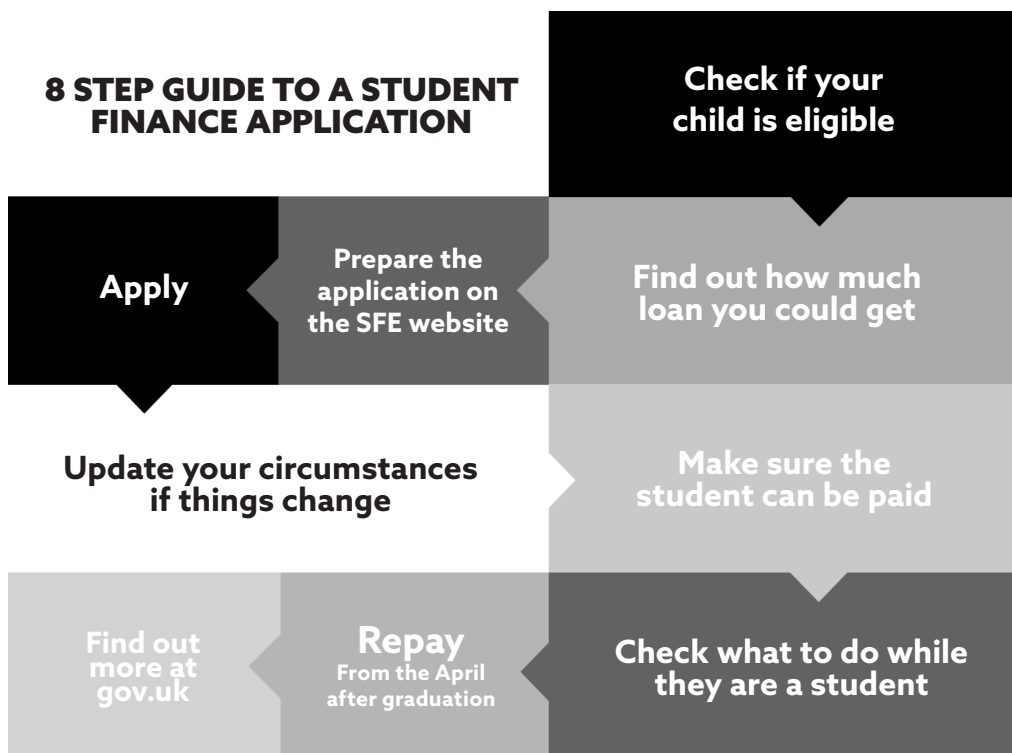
8 STEP GUIDE TO A STUDENT FINANCE APPLICATION

Check if your child is eligible

Find out how much loan you could get

Prepare the application on the SFE website

Apply

Update your circumstances if things change

Make sure the student can be paid

Check what to do while they are a student

Repay
From the April after graduation

Find out more at gov.uk